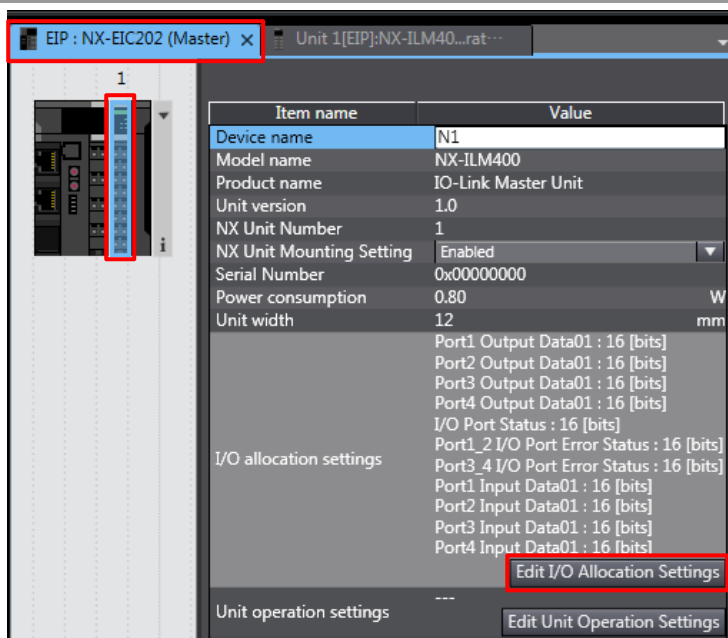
EIP : NX-EIC202 (Master) ×
Unit 1[EIP]:NX-ILM40...rat···

1

i

| Item name | Value |
|---|---|
| Device name | N1 |
| Model name | NX-ILM400 |
| Product name | IO-Link Master Unit |
| Unit version | 1.0 |
| NX Unit Number | 1 |
| NX Unit Mounting Setting | Enabled |
| Serial Number | 0x00000000 |
| Power consumption | 0.80 W |
| Unit width | 12 mm |
| I/O allocation settings | Port1 Output Data01 : 16 [bits] Port2 Output Data01 : 16 [bits] Port3 Output Data01 : 16 [bits] Port4 Output Data01 : 16 [bits] I/O Port Status : 16 [bits] Port1_2 I/O Port Error Status : 16 [bits] Port3_4 I/O Port Error Status : 16 [bits] Port1 Input Data01 : 16 [bits] Port2 Input Data01 : 16 [bits] Port3 Input Data01 : 16 [bits] Port4 Input Data01 : 16 [bits] Edit I/O Allocation Settings |
| Unit operation settings | --- Edit Unit Operation Settings |